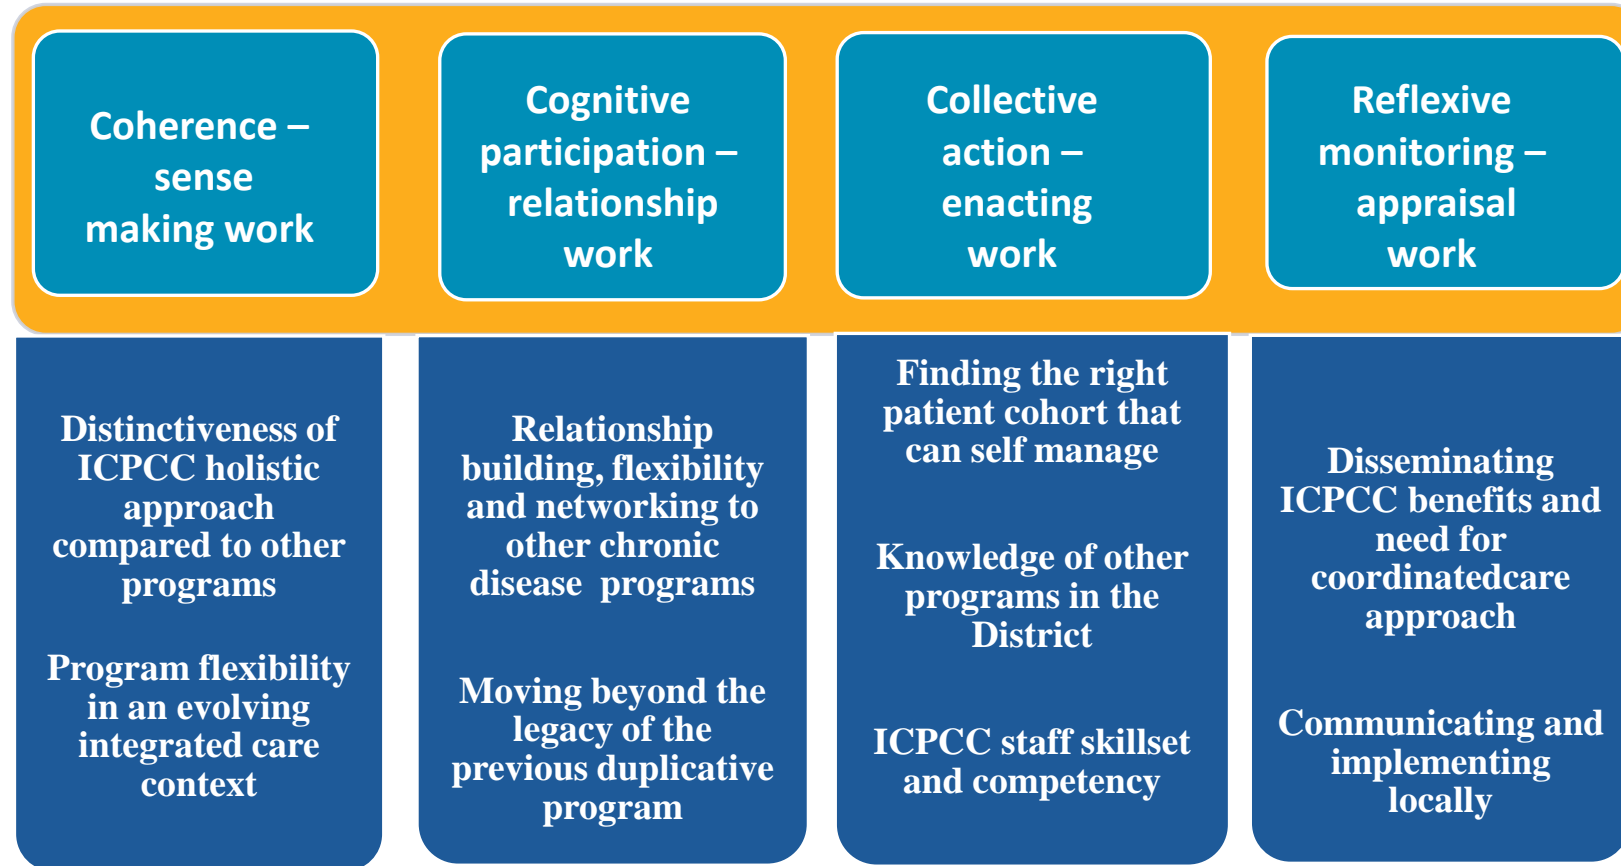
Coherence – sense making work

Cognitive participation – relationship work

Collective action – enacting work

Reflexive monitoring – appraisal work

Distinctiveness of ICPCC holistic approach compared to other programs

Program flexibility in an evolving integrated care context

Relationship building, flexibility and networking to other chronic disease programs

Moving beyond the legacy of the previous duplicative program

Finding the right patient cohort that can self manage

Knowledge of other programs in the District

ICPCC staff skillset and competency

Disseminating ICPCC benefits and need for coordinatedcare approach

Communicating and implementing locally